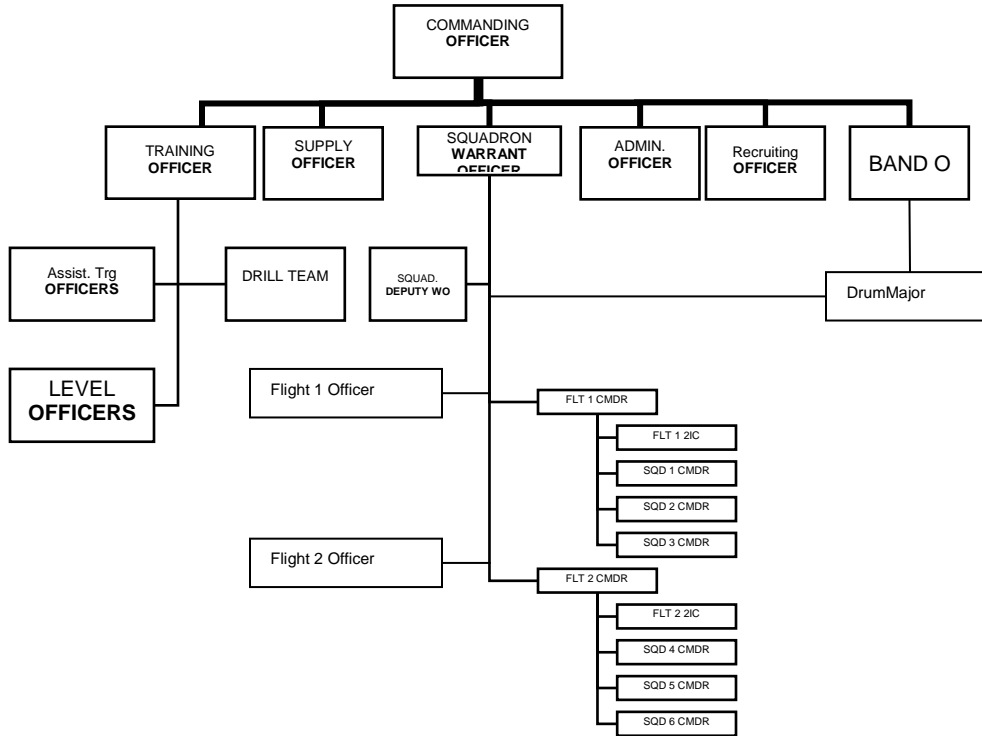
COMMANDING OFFICER

TRAINING OFFICER

SUPPLY OFFICER

SQUADRON WARRANT OFFICER

ADMIN. OFFICER

Recruiting OFFICER

BAND O

Assist. Trg OFFICERS

DRILL TEAM

SQUAD. DEPUTY WO

DrumMajor

LEVEL OFFICERS

Flight 1 Officer

FLT 1 CMDR

FLT 1 2IC

SQD 1 CMDR

SQD 2 CMDR

SQD 3 CMDR

Flight 2 Officer

FLT 2 CMDR

FLT 2 2IC

SQD 4 CMDR

SQD 5 CMDR

SQD 6 CMDR